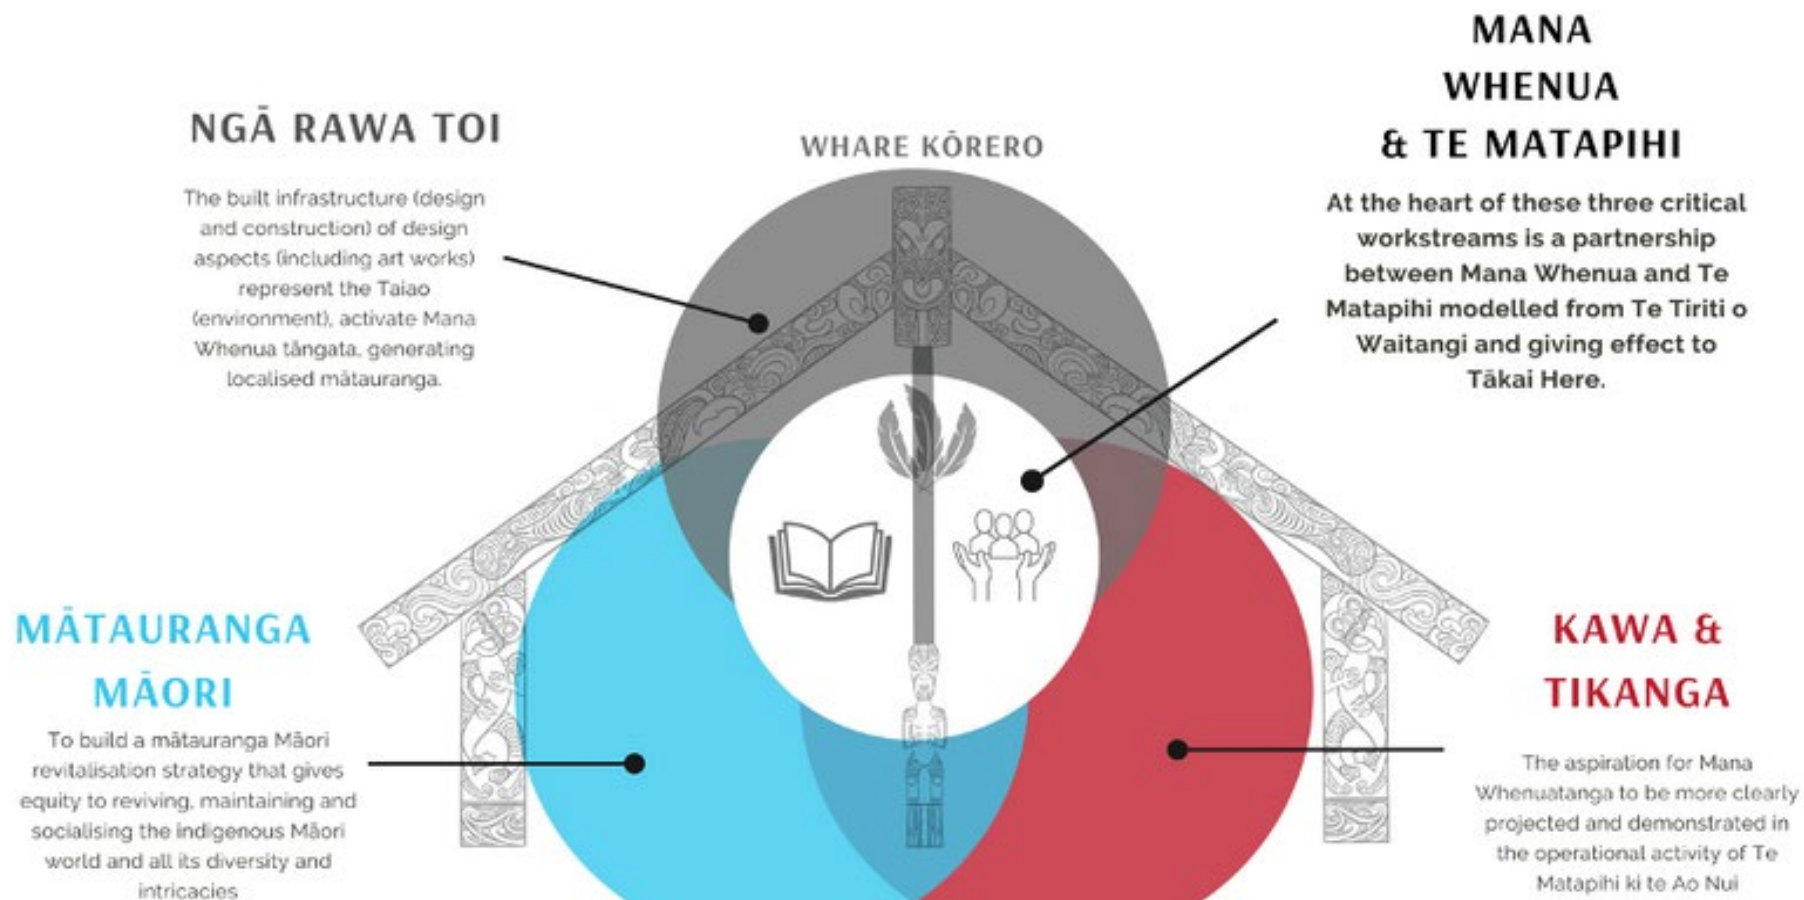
NGĀ RAWA TOI

The built infrastructure (design and construction) of design aspects (including art works) represent the Taiao (environment), activate Mana Whenua tāngata, generating localised mātauranga.

WHARE KŌRERO

MANA WHENUA & TE MATAPIHI

At the heart of these three critical workstreams is a partnership between Mana Whenua and Te Matapihi modelled from Te Tiriti o Waitangi and giving effect to Tākai Here.

MĀTAURANGA MĀORI

To build a mātauranga Māori revitalisation strategy that gives equity to reviving, maintaining and socialising the indigenous Māori world and all its diversity and intricacies

KAWA & TIKANGA

The aspiration for Mana Whenuatanga to be more clearly projected and demonstrated in the operational activity of Te Matapihi ki te Ao Nui